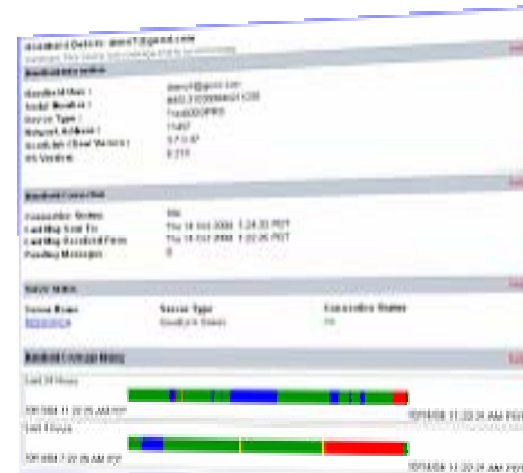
Handheld Details: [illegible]@gmail.com

Handheld Information

Handheld User : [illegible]@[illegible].com
Serial Number : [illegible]
Device Type : Treo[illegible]
Network Address : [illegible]
GoodLink Client Version : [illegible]
OS Version : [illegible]

Handheld Connection

Connection Status : OK
Last Msg Sent To : Thu 18 Oct 2006 1:24:33 PDT
Last Msg Received From : Thu 18 Oct 2006 1:22:26 PDT
Pending Messages : 0

Server Status

Server Name | Server Type | Connection Status
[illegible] | GoodLink Server | OK

Handheld Connect History

Last 24 Hours

10/17/06 11:22:25 AM PDT | 10/18/06 11:22:24 AM PDT

Last 6 Hours

10/18/06 7:22:25 AM PDT | 10/18/06 11:22:24 AM PDT